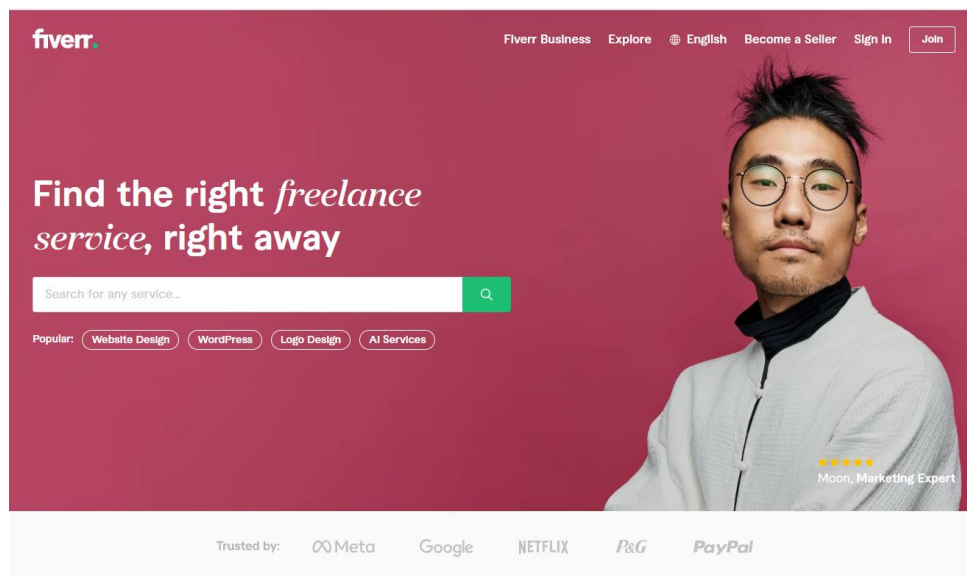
fiverr.

Fiverr Business Explore English Become a Seller Sign in Join

Find the right freelance service, right away

Search for any service...

Popular: Website Design WordPress Logo Design AI Services

★★★★★
Moon, Marketing Expert

Trusted by: Meta Google NETFLIX P&G PayPal